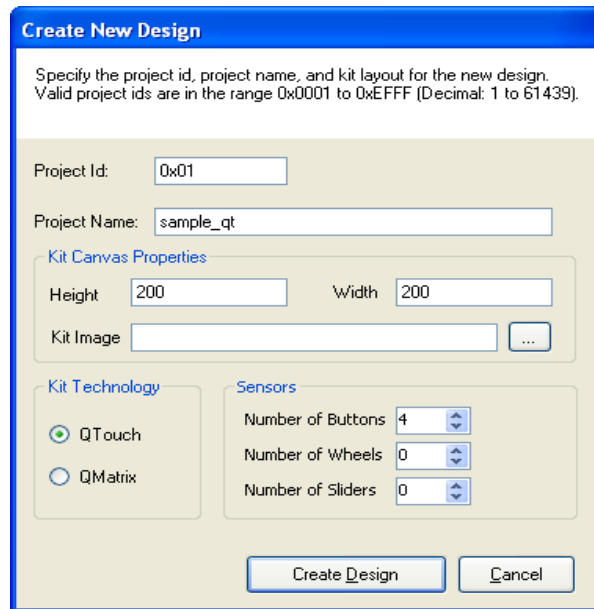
Create New Design

Specify the project id, project name, and kit layout for the new design. Valid project ids are in the range 0x0001 to 0xEFFF (Decimal: 1 to 61439).

Project Id: 0x01

Project Name: sample_qt

Kit Canvas Properties

Height 200 Width 200

Kit Image ...

Kit Technology

QTouch

QMatrix

Sensors

Number of Buttons 4

Number of Wheels 0

Number of Sliders 0

Create Design

Cancel